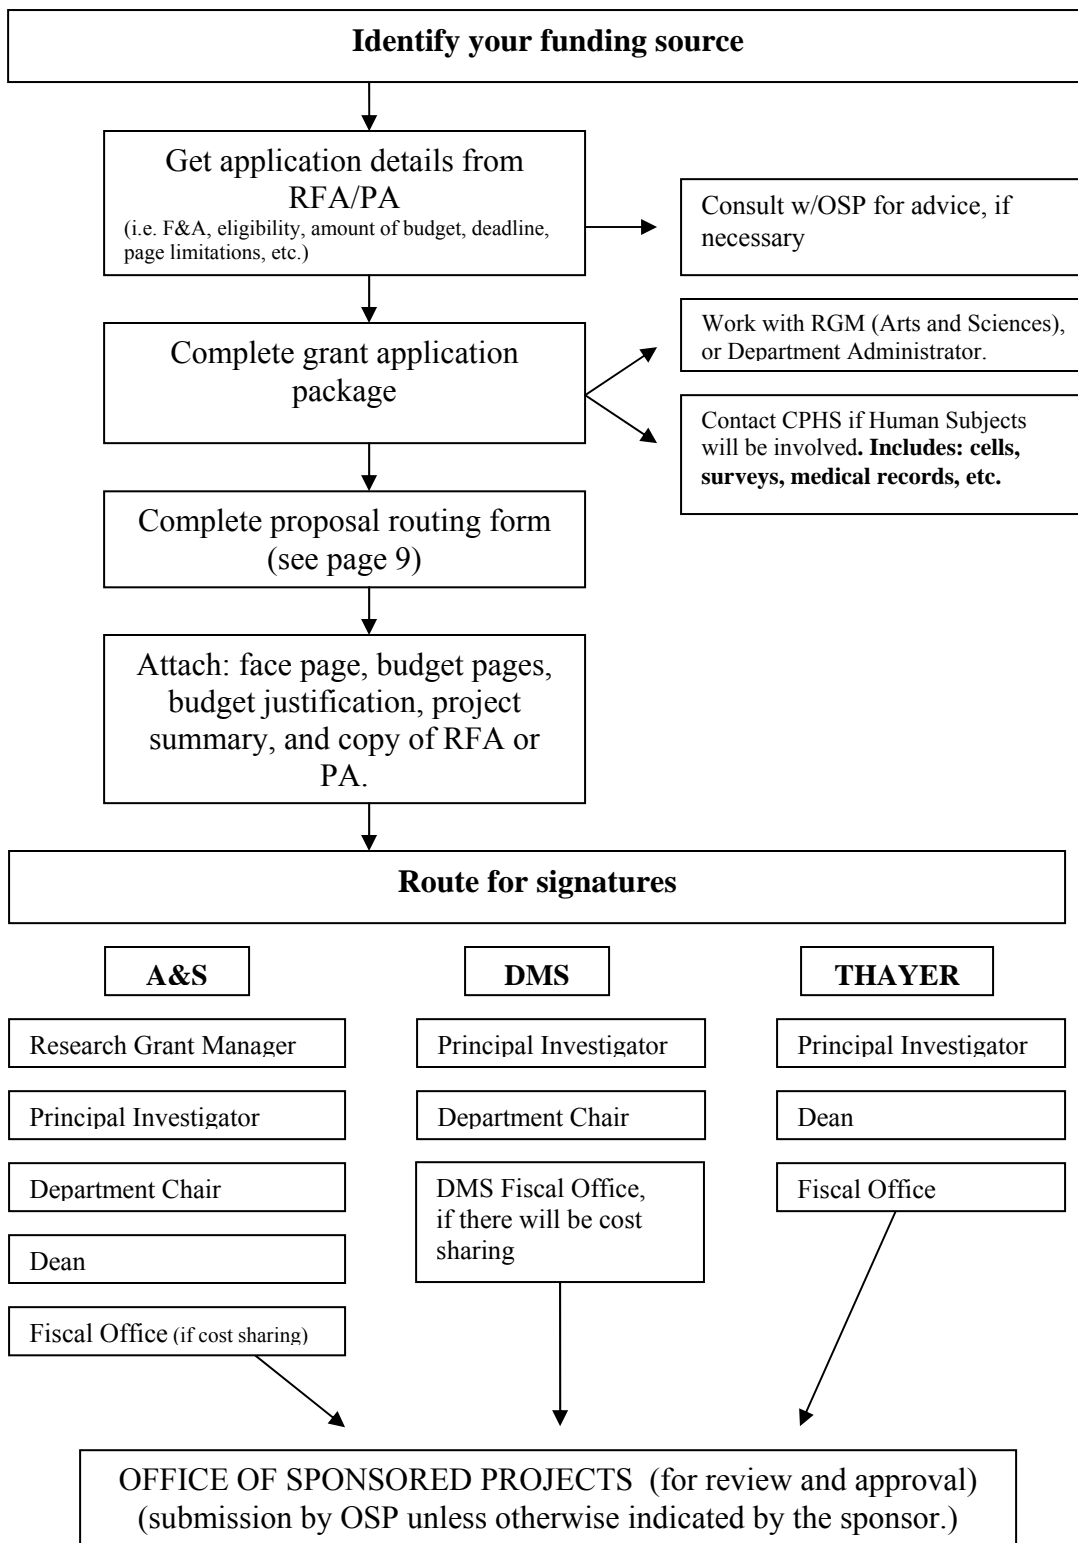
Identify your funding source

Get application details from RFA/PA
(i.e. F&A, eligibility, amount of budget, deadline, page limitations, etc.)

Consult w/OSP for advice, if necessary

Complete grant application package

Work with RGM (Arts and Sciences), or Department Administrator.

Contact CPHS if Human Subjects will be involved. Includes: cells, surveys, medical records, etc.

Complete proposal routing form (see page 9)

Attach: face page, budget pages, budget justification, project summary, and copy of RFA or PA.

Route for signatures

A&S

Research Grant Manager

Principal Investigator

Department Chair

Dean

Fiscal Office (if cost sharing)

DMS

Principal Investigator

Department Chair

DMS Fiscal Office, if there will be cost sharing

THAYER

Principal Investigator

Dean

Fiscal Office

OFFICE OF SPONSORED PROJECTS (for review and approval)
(submission by OSP unless otherwise indicated by the sponsor.)